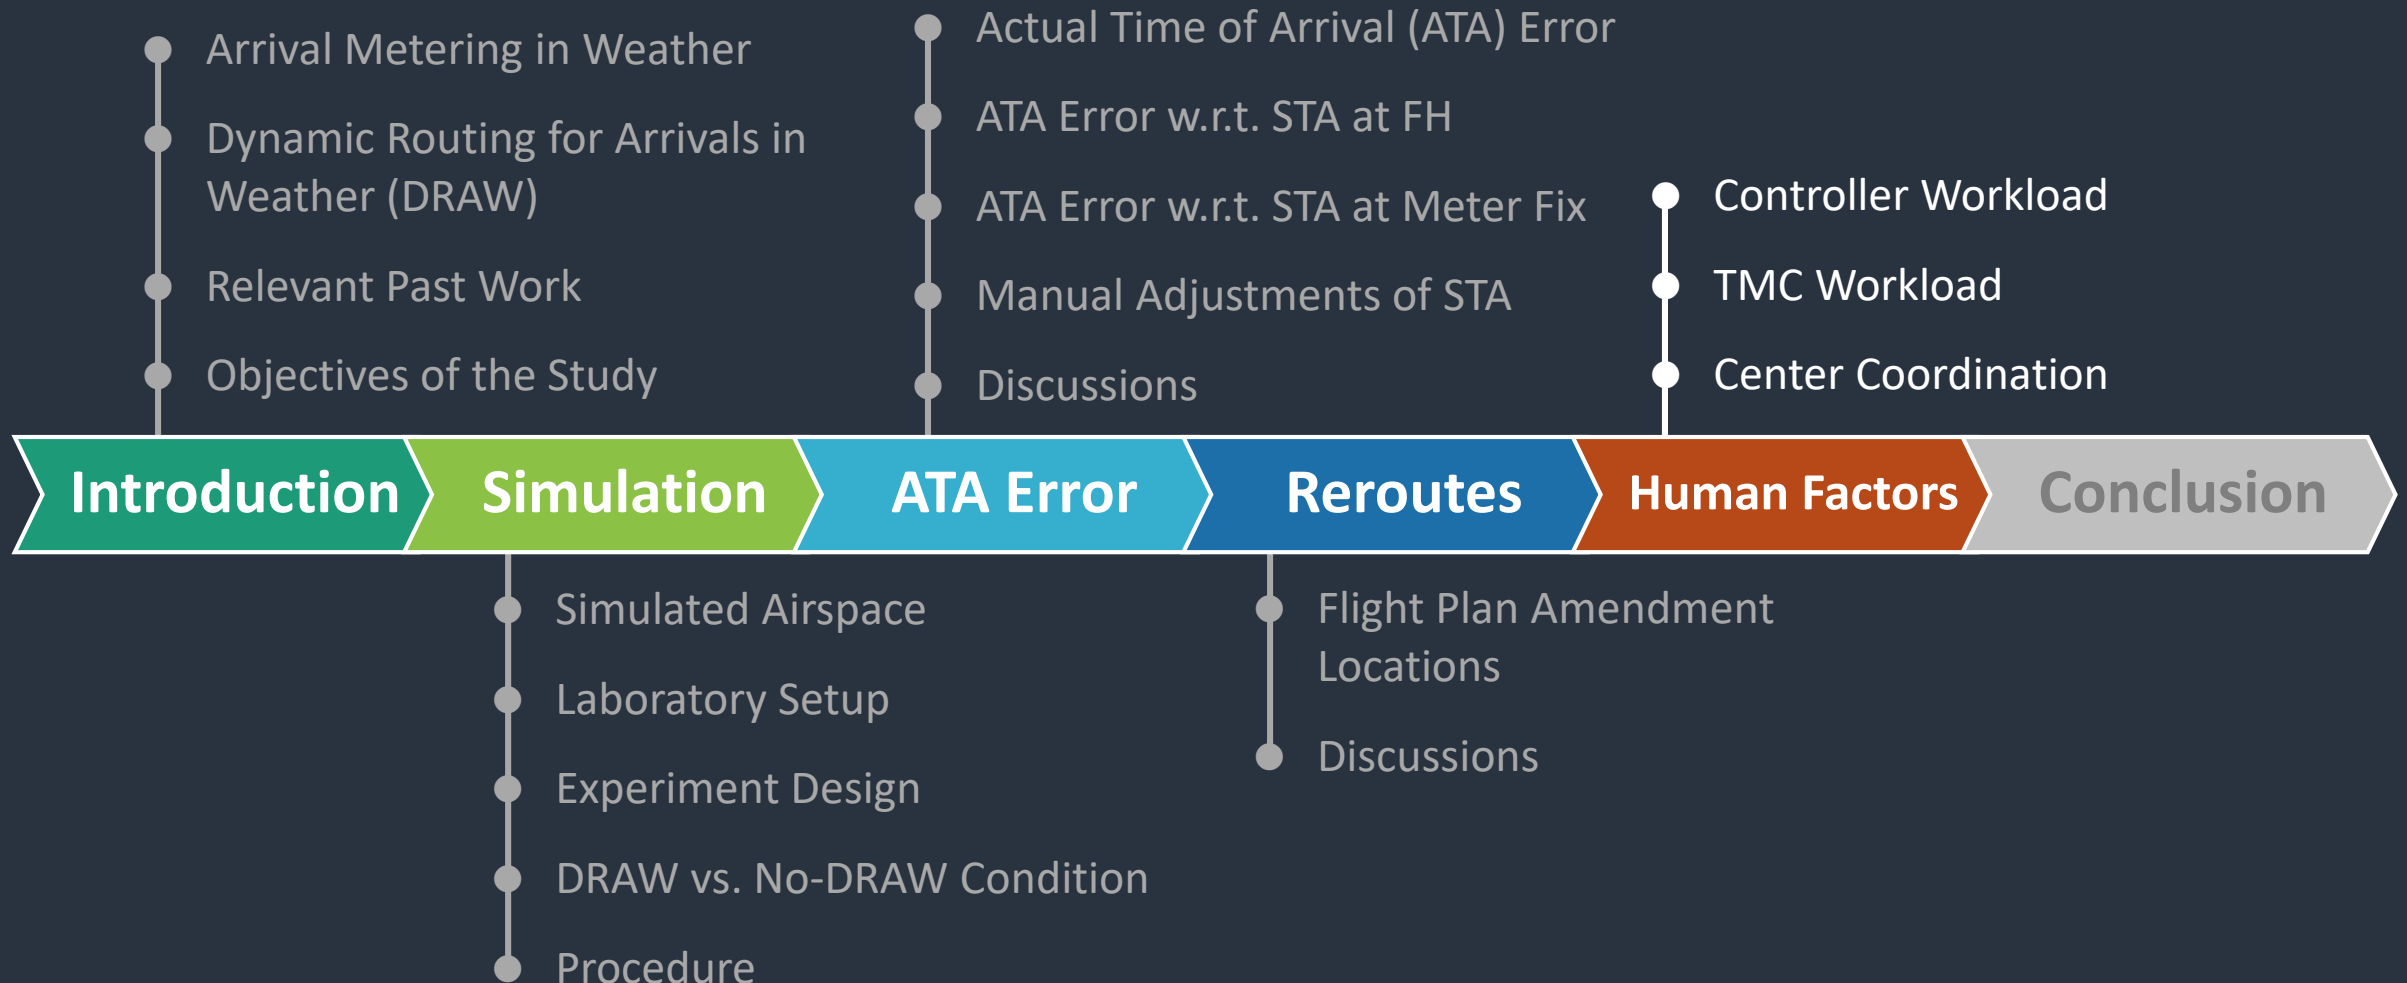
Arrival Metering in Weather

Dynamic Routing for Arrivals in Weather (DRAW)

Relevant Past Work

Objectives of the Study

Actual Time of Arrival (ATA) Error

ATA Error w.r.t. STA at FH

ATA Error w.r.t. STA at Meter Fix

Manual Adjustments of STA

Discussions

Controller Workload

TMC Workload

Center Coordination

Introduction

Simulation

ATA Error

Reroutes

Human Factors

Conclusion

Simulated Airspace

Laboratory Setup

Experiment Design

DRAW vs. No-DRAW Condition

Procedure

Flight Plan Amendment Locations

Discussions